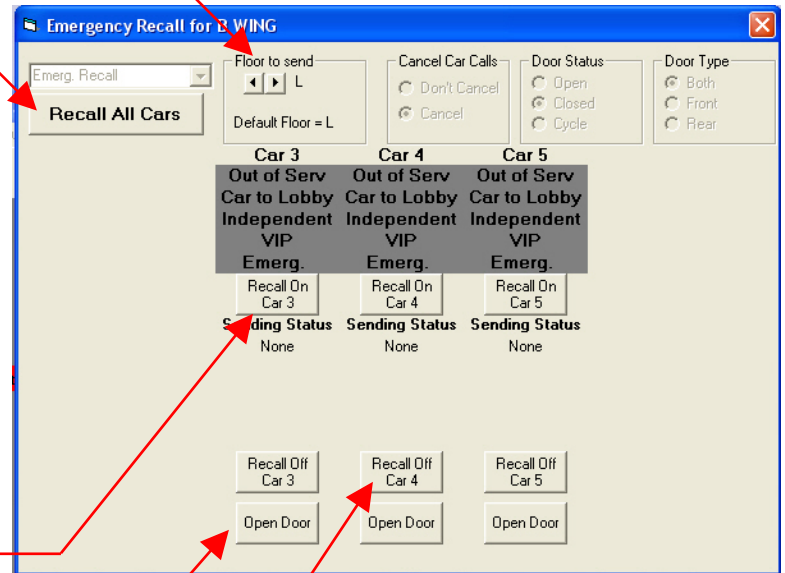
Emergency Recall for B WING

Emerg. Recall

Recall All Cars

Floor to send
L
Default Floor = L

Cancel Car Calls
Don't Cancel
Cancel

Door Status
Open
Closed
Cycle

Door Type
Both
Front
Rear

| Car 3 | Car 4 | Car 5 |
|---|---|---|
| Out of Serv | Out of Serv | Out of Serv |
| Car to Lobby | Car to Lobby | Car to Lobby |
| Independent | Independent | Independent |
| VIP | VIP | VIP |
| Emerg. | Emerg. | Emerg. |

Recall On Car 3
Recall On Car 4
Recall On Car 5

Sending Status
None
Sending Status
None
Sending Status
None

Recall Off Car 3
Recall Off Car 4
Recall Off Car 5

Open Door
Open Door
Open Door